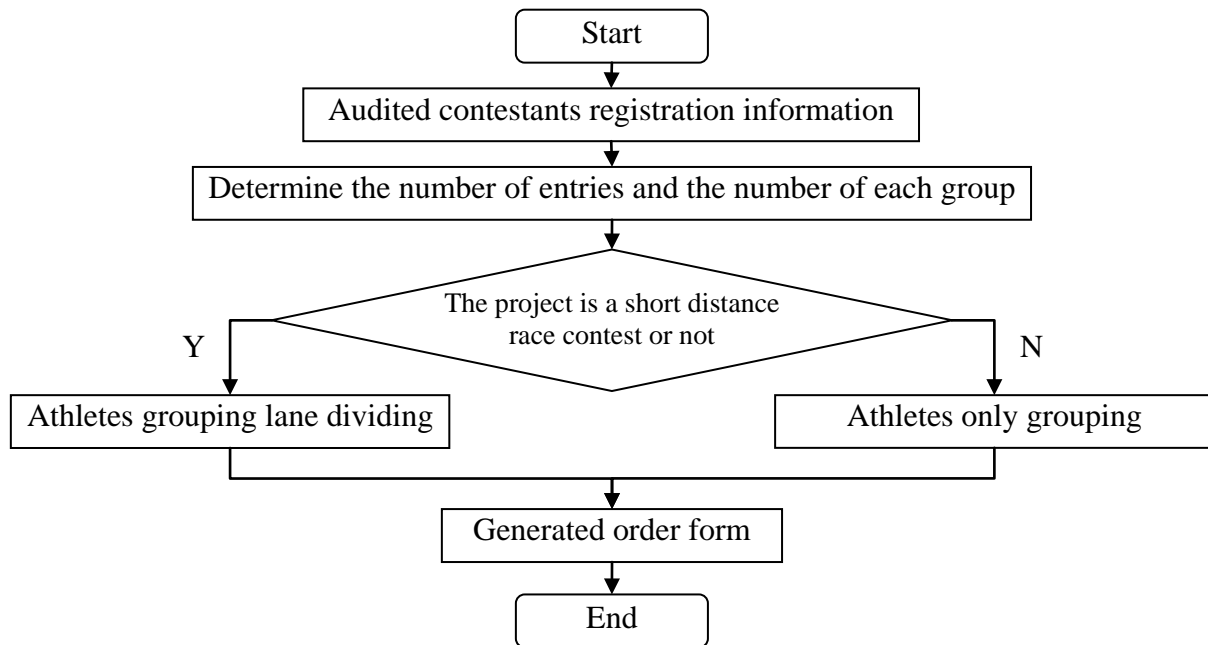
Start

Audited contestants registration information

Determine the number of entries and the number of each group

The project is a short distance race contest or not

Y

N

Athletes grouping lane dividing

Athletes only grouping

Generated order form

End